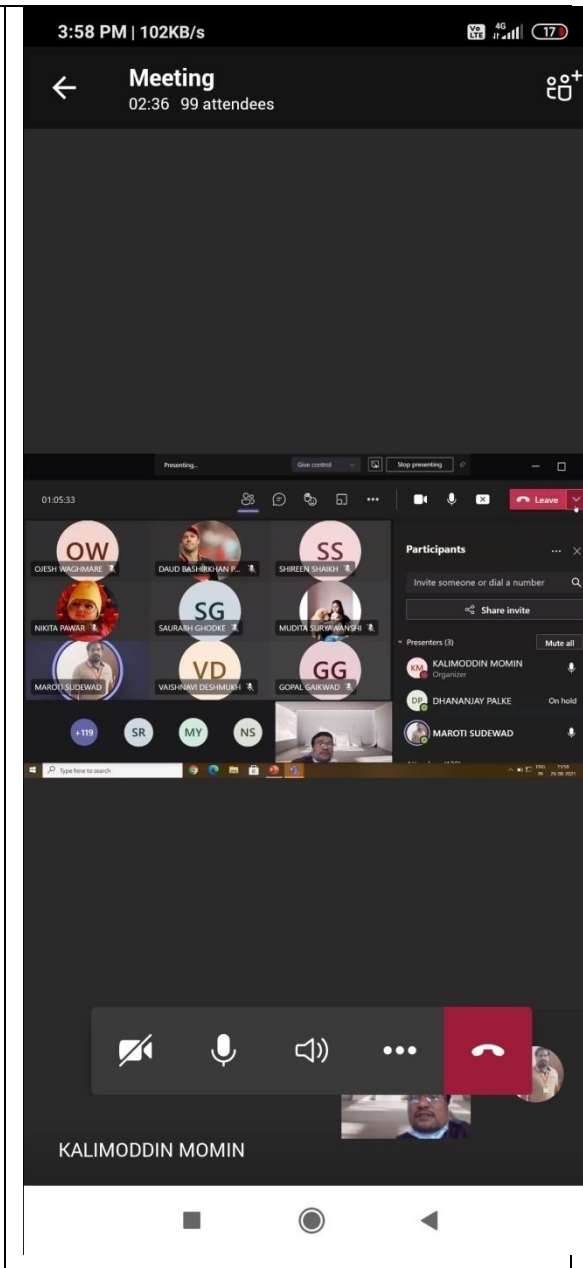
3:58 PM | 102KB/s

17

Meeting
02:36 99 attendees

Presenting...

Give control

Stop presenting

01:05:33

Leave

OW
OJESH WAGHMARE

DAUD BASHIRKHAN P...

SS
SHIREEN SHAIKH

NIKITA PAWAR

SG
SAURABH GHODKE

MUDITA SURYAWANSHI

MAROTI SUDEWAD

VD
VAISHNAVI DESHMUKH

GG
GOPAL GAIKWAD

+119

SR

MY

NS

Participants

Invite someone or dial a number

Share invite

Presenters (3)

Mute all

KM
KALIMODDIN MOMIN
Organizer

DP
DHANANJAY PALKE

On hold

MAROTI SUDEWAD

Type here to search

KALIMODDIN MOMIN